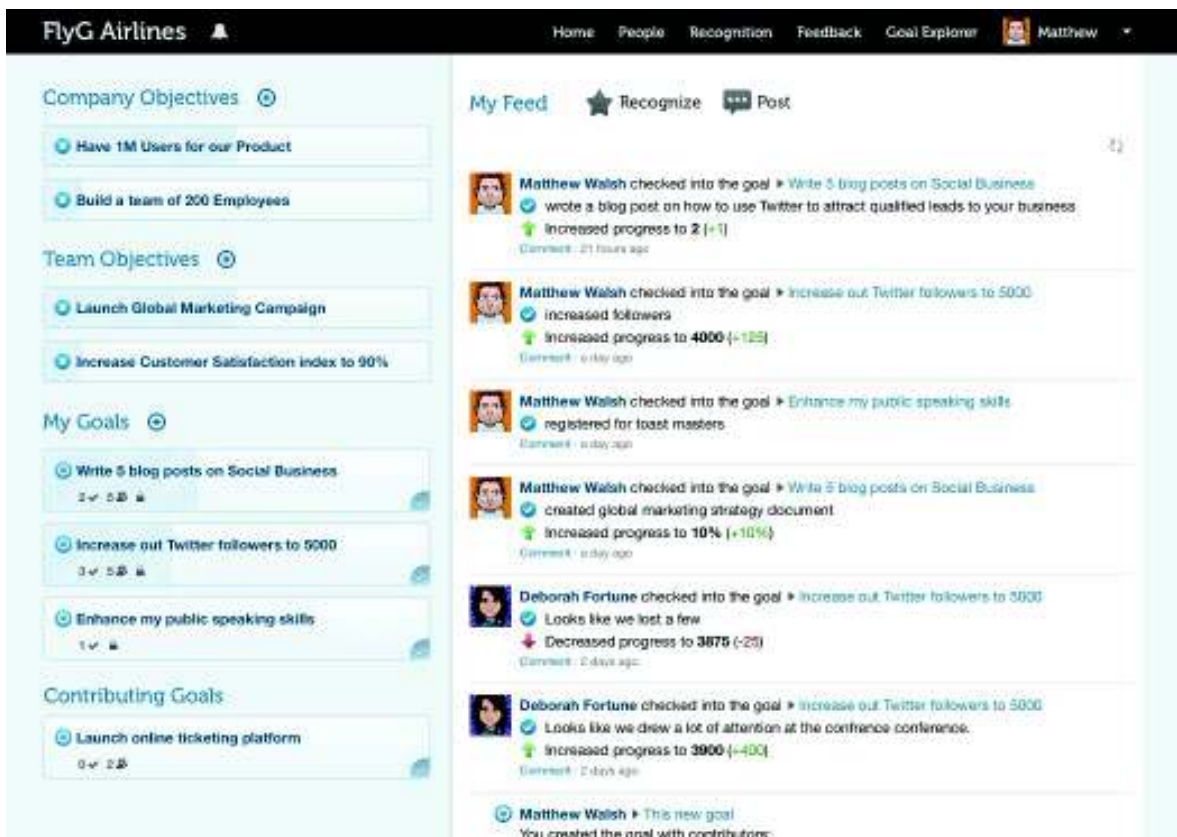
FlyG Airlines

Home People Recognition Feedback Goal Explorer Matthew

Company Objectives

Have 1M Users for our Product

Build a team of 200 Employees

Team Objectives

Launch Global Marketing Campaign

Increase Customer Satisfaction index to 90%

My Goals

Write 5 blog posts on Social Business
2 5

Increase out Twitter followers to 5000
3 5

Enhance my public speaking skills
1

Contributing Goals

Launch online ticketing platform
0 2

My Feed Recognize Post

Matthew Walsh checked into the goal ▸ Write 5 blog posts on Social Business
wrote a blog post on how to use Twitter to attract qualified leads to your business
Increased progress to 2 (+1)
Comment · 21 hours ago

Matthew Walsh checked into the goal ▸ Increase out Twitter followers to 5000
increased followers
Increased progress to 4000 (+125)
Comment · a day ago

Matthew Walsh checked into the goal ▸ Enhance my public speaking skills
registered for toast masters
Comment · a day ago

Matthew Walsh checked into the goal ▸ Write 5 blog posts on Social Business
created global marketing strategy document
Increased progress to 10% (+10%)
Comment · a day ago

Deborah Fortune checked into the goal ▸ Increase out Twitter followers to 5000
Looks like we lost a few
Decreased progress to 3875 (-25)
Comment · 2 days ago

Deborah Fortune checked into the goal ▸ Increase out Twitter followers to 5000
Looks like we drew a lot of attention at the confrence conference.
Increased progress to 3900 (+400)
Comment · 2 days ago

Matthew Walsh ▸ This new goal
You created the goal with contributors: